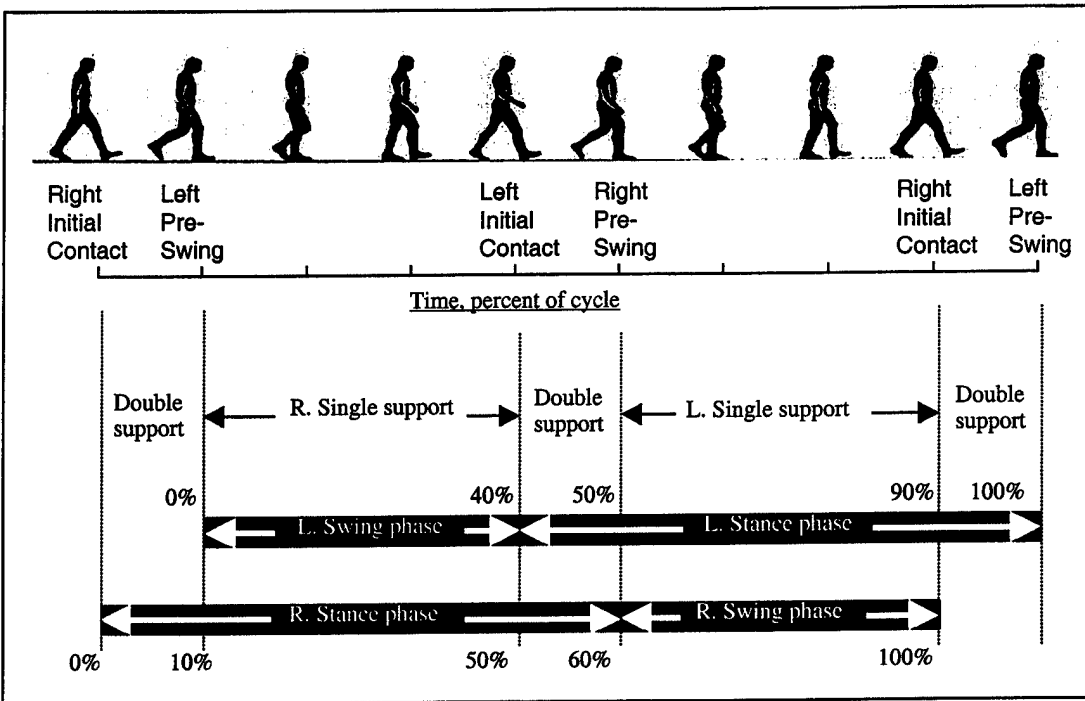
Right Initial Contact

Left Pre-Swing

Left Initial Contact

Right Pre-Swing

Right Initial Contact

Left Pre-Swing

Time, percent of cycle

Double support

R. Single support

Double support

L. Single support

Double support

0%

40%

50%

90%

100%

L. Swing phase

L. Stance phase

R. Stance phase

R. Swing phase

0%

10%

50%

60%

100%